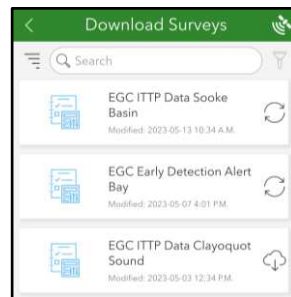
Download Surveys

Search

EGC ITTP Data Sooke Basin
Modified: 2023-05-13 10:34 A.M.

EGC Early Detection Alert Bay
Modified: 2023-05-07 4:01 P.M.

EGC ITTP Data Clayoquot Sound
Modified: 2023-05-03 12:34 P.M.